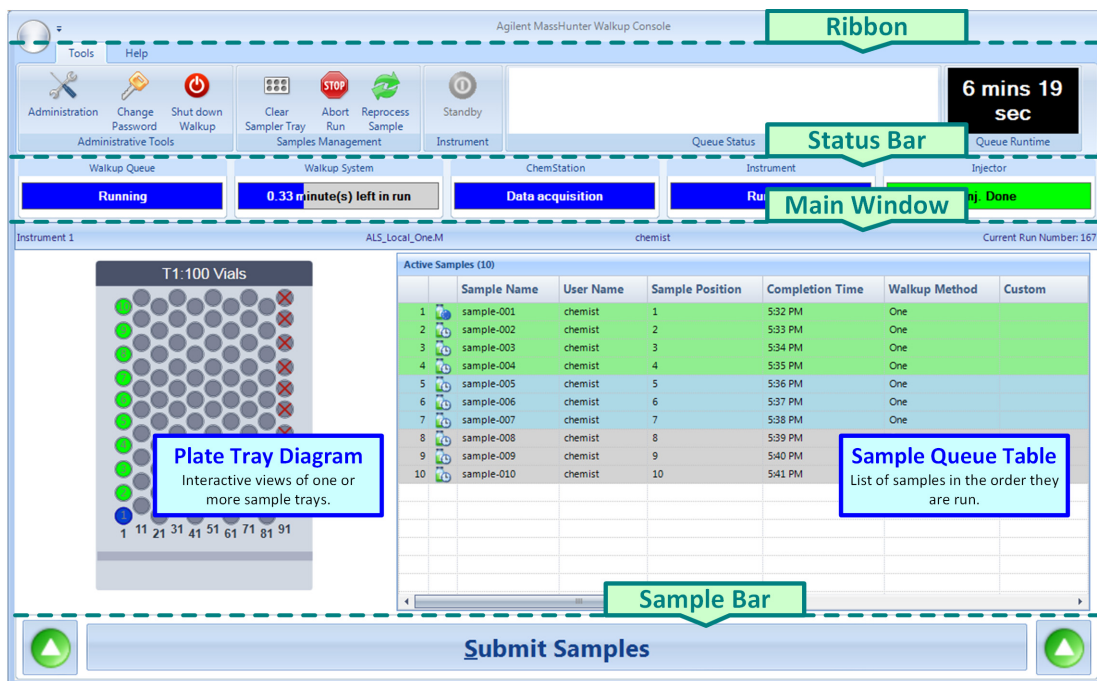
Agilent MassHunter Walkup Console

Ribbon

Tools Help

Administration Change Password Shut down Walkup
Administrative Tools

Clear Sampler Tray Abort Run Reprocess Sample
Samples Management

Standby
Instrument

Queue Status

6 mins 19 sec
Queue Runtime

Status Bar

Walkup Queue
Running

Walkup System
0.33 minute(s) left in run

ChemStation
Data acquisition

Instrument
Ru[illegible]

Injector
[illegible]nj. Done

Main Window

Instrument 1 ALS_Local_One.M chemist Current Run Number: 167

T1:100 Vials

1 11 21 31 41 51 61 71 81 91

Plate Tray Diagram
Interactive views of one or more sample trays.

Active Samples (10)

| | | Sample Name | User Name | Sample Position | Completion Time | Walkup Method | Custom |
|---|---|---|---|---|---|---|---|
| 1 | | sample-001 | chemist | 1 | 5:32 PM | One | |
| 2 | | sample-002 | chemist | 2 | 5:33 PM | One | |
| 3 | | sample-003 | chemist | 3 | 5:34 PM | One | |
| 4 | | sample-004 | chemist | 4 | 5:35 PM | One | |
| 5 | | sample-005 | chemist | 5 | 5:36 PM | One | |
| 6 | | sample-006 | chemist | 6 | 5:37 PM | One | |
| 7 | | sample-007 | chemist | 7 | 5:38 PM | One | |
| 8 | | sample-008 | chemist | 8 | 5:39 PM | | |
| 9 | | sample-009 | chemist | 9 | 5:40 PM | | |
| 10 | | sample-010 | chemist | 10 | 5:41 PM | | |

Sample Queue Table
List of samples in the order they are run.

Sample Bar

Submit Samples